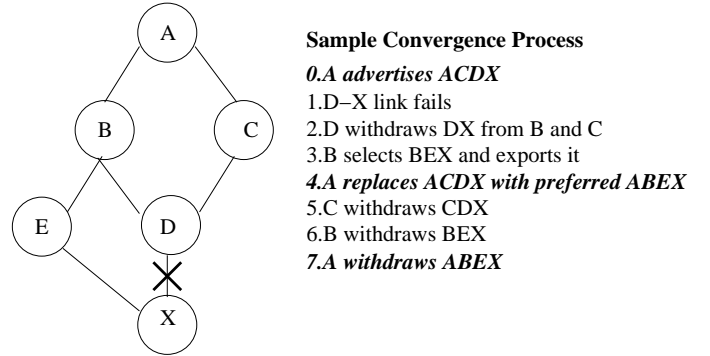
A

B

C

E

D

X

**Sample Convergence Process**

***0.A advertises ACDX***

1.D–X link fails

2.D withdraws DX from B and C

3.B selects BEX and exports it

***4.A replaces ACDX with preferred ABEX***

5.C withdraws CDX

6.B withdraws BEX

***7.A withdraws ABEX***